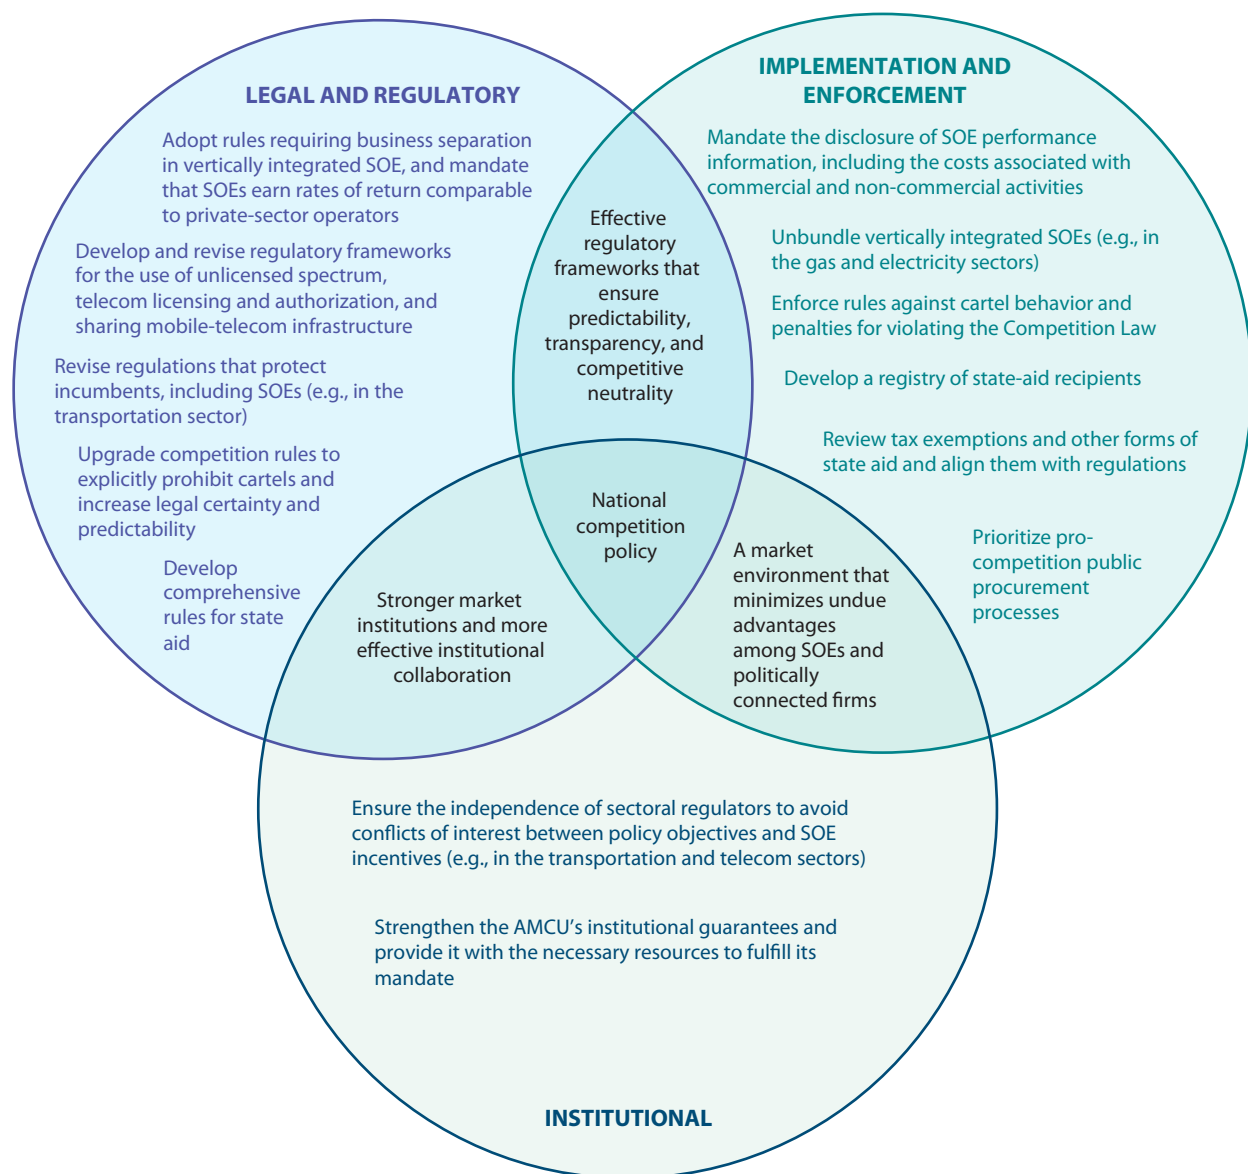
LEGAL AND REGULATORY

Adopt rules requiring business separation in vertically integrated SOE, and mandate that SOEs earn rates of return comparable to private-sector operators

Develop and revise regulatory frameworks for the use of unlicensed spectrum, telecom licensing and authorization, and sharing mobile-telecom infrastructure

Revise regulations that protect incumbents, including SOEs (e.g., in the transportation sector)

Upgrade competition rules to explicitly prohibit cartels and increase legal certainty and predictability

Develop comprehensive rules for state aid

IMPLEMENTATION AND ENFORCEMENT

Mandate the disclosure of SOE performance information, including the costs associated with commercial and non-commercial activities

Unbundle vertically integrated SOEs (e.g., in the gas and electricity sectors)

Enforce rules against cartel behavior and penalties for violating the Competition Law

Develop a registry of state-aid recipients

Review tax exemptions and other forms of state aid and align them with regulations

Prioritize pro-competition public procurement processes

Effective regulatory frameworks that ensure predictability, transparency, and competitive neutrality

National competition policy

Stronger market institutions and more effective institutional collaboration

A market environment that minimizes undue advantages among SOEs and politically connected firms

Ensure the independence of sectoral regulators to avoid conflicts of interest between policy objectives and SOE incentives (e.g., in the transportation and telecom sectors)

Strengthen the AMCU's institutional guarantees and provide it with the necessary resources to fulfill its mandate

INSTITUTIONAL